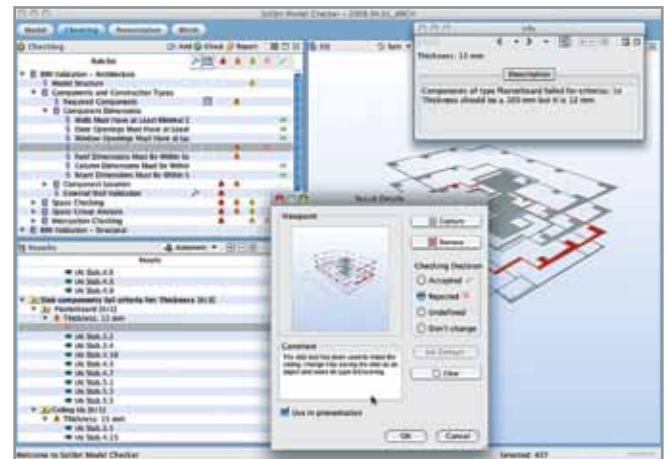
Solibri Model Checker

Model | Checking | Presentation | Words

Checking

Add | Check | Report

Rule Set

BIM Validation - Architecture

Model Structure

Components and Construction Types

Required Components

Component Dimensions

Width Must Have at Least Minimal 1

Door Openings Must Have at Least

Window Openings Must Have at Lea

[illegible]

Roof Dimensions Must Be Within Sp

Column Dimensions Must Be Within

Beam Dimensions Must Be Within S

Component Location

External Wall Validation

Space Checking

Space Group Analysis

Intersection Checking

BIM Validation - Structural

Results

Results

IAI Slab.4.8

IAI Slab.4.9

IAI Slab.4.9

Slab components fail criteria for: Thickness (6/3)

Floorboard (6/13)

Thickness: 12 mm

IAI Slab.3.3

IAI Slab.3.4

IAI Slab.4.10

IAI Slab.4.3

IAI Slab.4.7

IAI Slab.5.1

IAI Slab.5.2

IAI Slab.5.3

Ceiling tile (8/13)

Thickness: 15 mm

IAI Slab.3.3

IAI Slab.4.13

Welcome to Solibri Model Checker

Info

Thickness: 12 mm

Description

Components of type Floorboard failed for criteria: 1x Thickness should be a 200 mm but it is 12 mm.

Result Details

Viewpoint

Capture

Remove

Checking Decision

Accepted

Rejected

Undefined

Don't change

Set Default

Clear

Comment

The slab tool has been used to make the ceiling. Change it by passing the slab as an object and make the type link/existing.

Use in presentation

OK | Cancel

Selected: 437